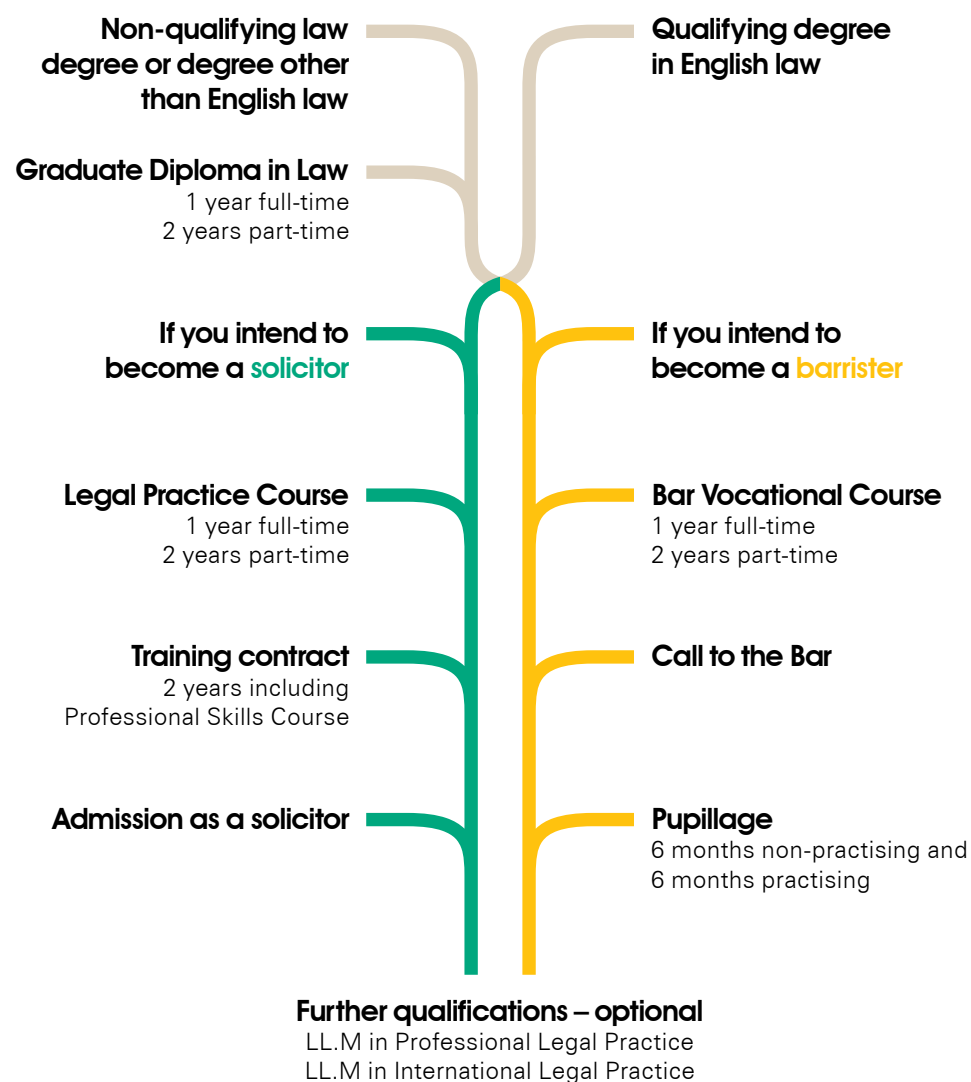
Non-qualifying law degree or degree other than English law

Qualifying degree in English law

Graduate Diploma in Law
1 year full-time
2 years part-time

If you intend to become a solicitor

If you intend to become a barrister

Legal Practice Course
1 year full-time
2 years part-time

Bar Vocational Course
1 year full-time
2 years part-time

Training contract
2 years including Professional Skills Course

Call to the Bar

Admission as a solicitor

Pupillage
6 months non-practising and
6 months practising

Further qualifications – optional
LL.M in Professional Legal Practice
LL.M in International Legal Practice